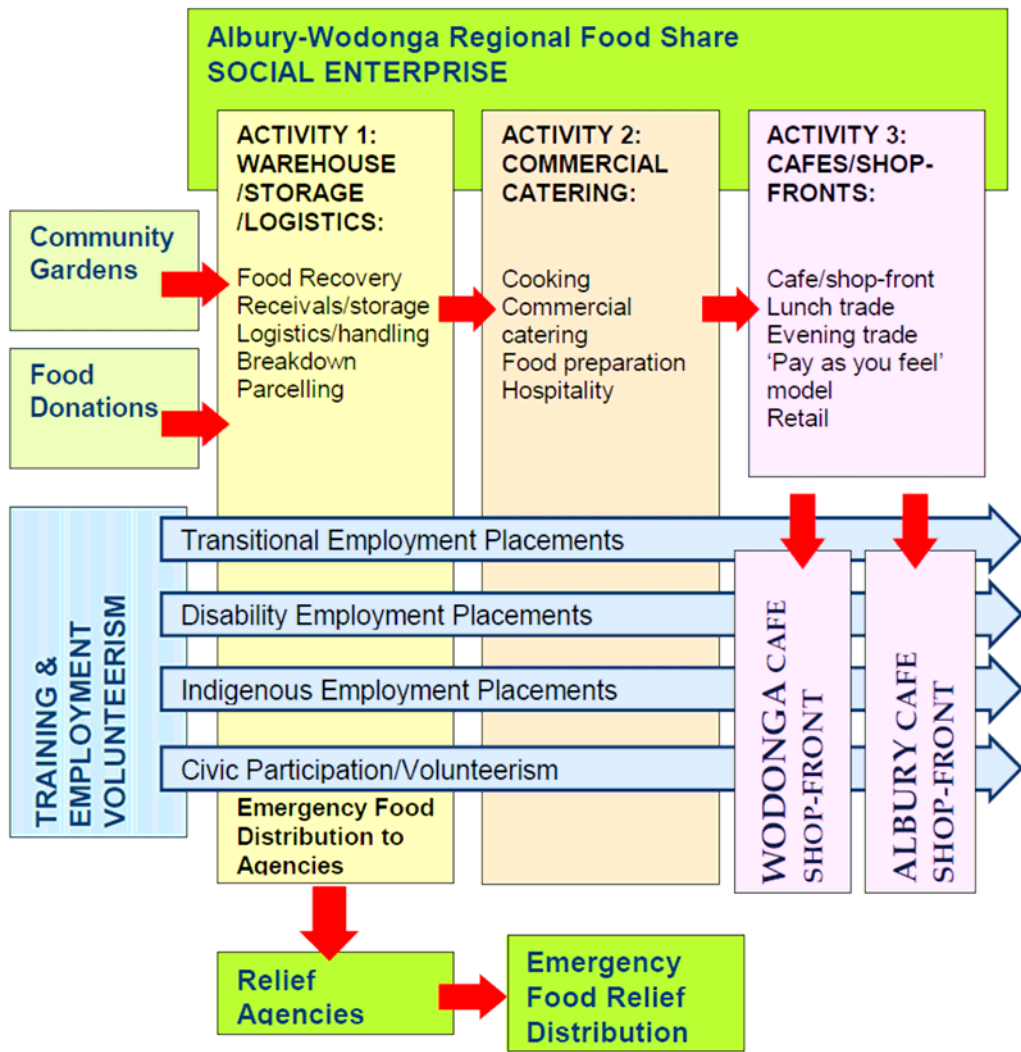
Albury-Wodonga Regional Food Share
SOCIAL ENTERPRISE

ACTIVITY 1: WAREHOUSE /STORAGE /LOGISTICS:

Food Recovery
Receivals/storage
Logistics/handling
Breakdown
Parcelling

ACTIVITY 2: COMMERCIAL CATERING:

Cooking
Commercial catering
Food preparation
Hospitality

ACTIVITY 3: CAFES/SHOP-FRONTS:

Cafe/shop-front
Lunch trade
Evening trade
'Pay as you feel' model
Retail

Community Gardens

Food Donations

TRAINING & EMPLOYMENT VOLUNTEERISM

Transitional Employment Placements

Disability Employment Placements

Indigenous Employment Placements

Civic Participation/Volunteerism

Emergency Food Distribution to Agencies

WODONGA CAFE SHOP-FRONT

ALBURY CAFE SHOP-FRONT

Relief Agencies

Emergency Food Relief Distribution